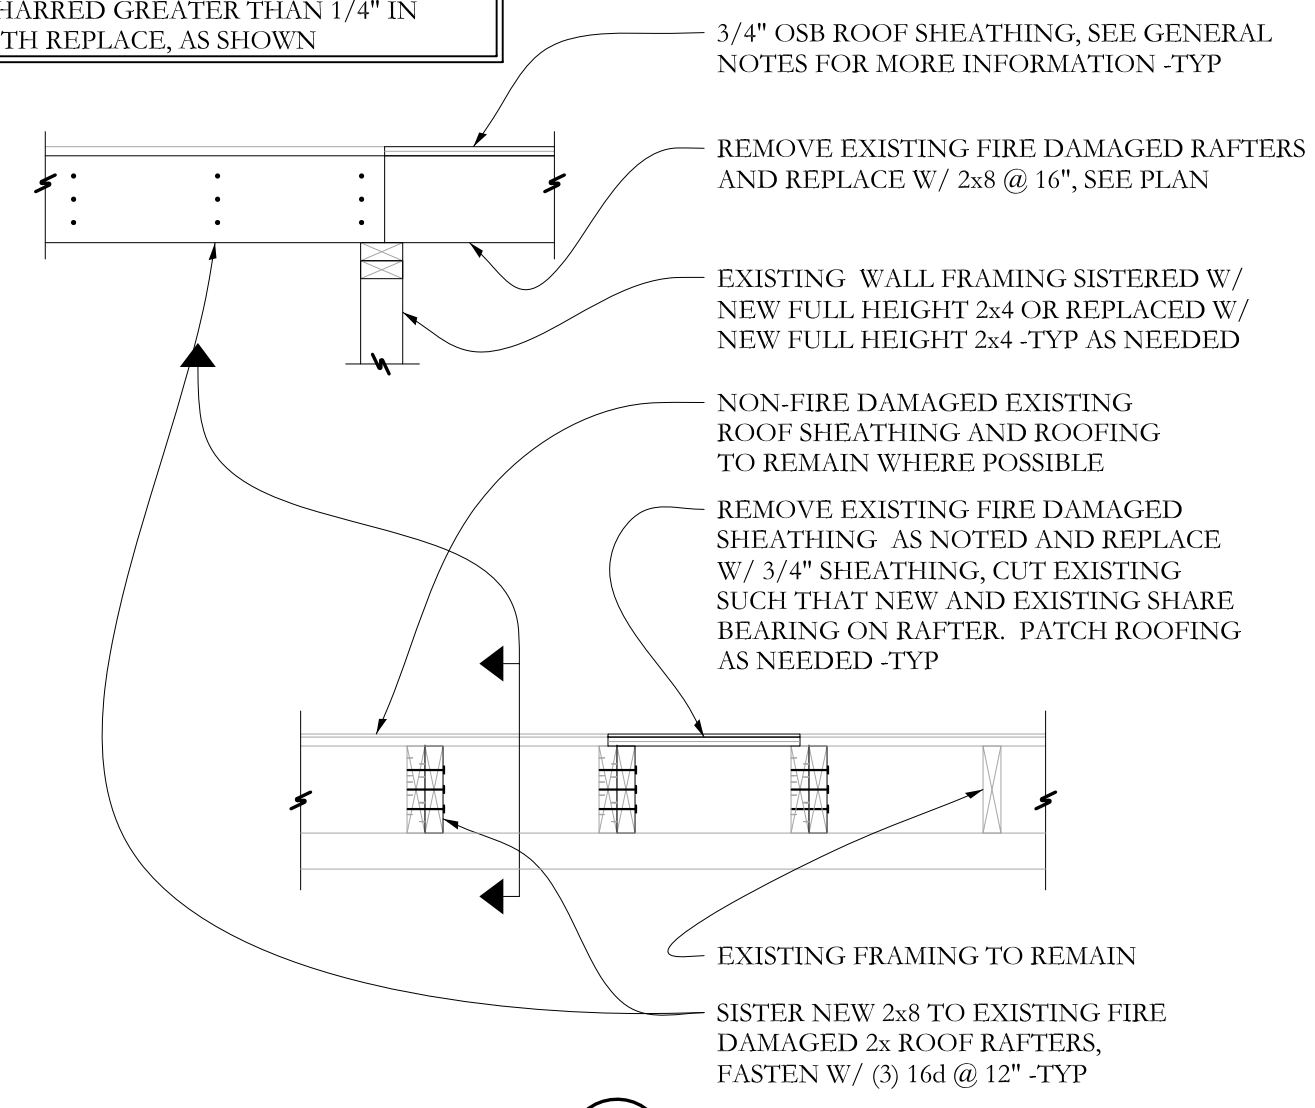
HARRED GREATER THAN 1/4" IN
TH REPLACE, AS SHOWN

3/4" OSB ROOF SHEATHING, SEE GENERAL NOTES FOR MORE INFORMATION -TYP

REMOVE EXISTING FIRE DAMAGED RAFTERS AND REPLACE W/ 2x8 @ 16", SEE PLAN

EXISTING WALL FRAMING SISTERED W/ NEW FULL HEIGHT 2x4 OR REPLACED W/ NEW FULL HEIGHT 2x4 -TYP AS NEEDED

NON-FIRE DAMAGED EXISTING ROOF SHEATHING AND ROOFING TO REMAIN WHERE POSSIBLE

REMOVE EXISTING FIRE DAMAGED SHEATHING AS NOTED AND REPLACE W/ 3/4" SHEATHING, CUT EXISTING SUCH THAT NEW AND EXISTING SHARE BEARING ON RAFTER. PATCH ROOFING AS NEEDED -TYP

EXISTING FRAMING TO REMAIN

SISTER NEW 2x8 TO EXISTING FIRE DAMAGED 2x ROOF RAFTERS, FASTEN W/ (3) 16d @ 12" -TYP